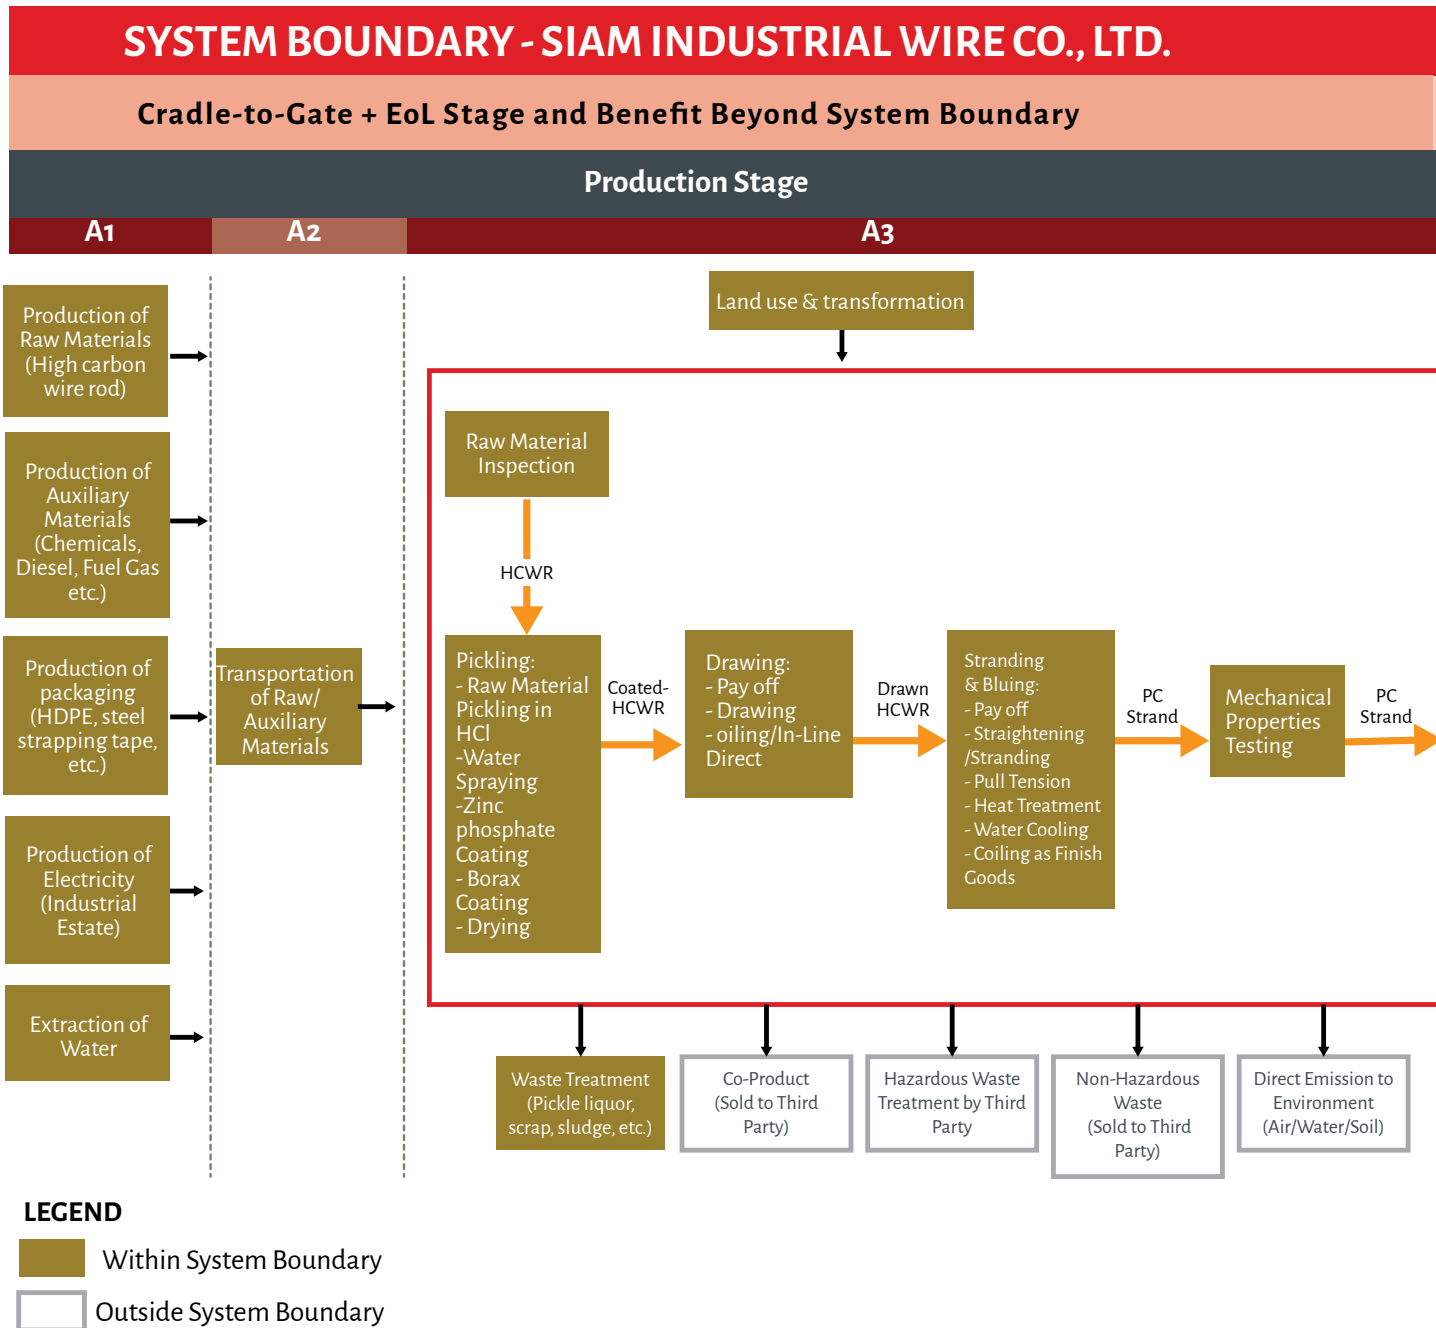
SYSTEM BOUNDARY - SIAM INDUSTRIAL WIRE CO., LTD.

Cradle-to-Gate + EoL Stage and Benefit Beyond System Boundary

Production Stage

A1

A2

A3

Production of Raw Materials (High carbon wire rod)

Production of Auxiliary Materials (Chemicals, Diesel, Fuel Gas etc.)

Production of packaging (HDPE, steel strapping tape, etc.)

Production of Electricity (Industrial Estate)

Extraction of Water

Transportation of Raw/ Auxiliary Materials

Land use & transformation

Raw Material Inspection

HCWR

Pickling:
- Raw Material Pickling in HCl
-Water Spraying
-Zinc phosphate Coating
- Borax Coating
- Drying

Coated-HCWR

Drawing:
- Pay off
- Drawing
- oiling/In-Line Direct

Drawn HCWR

Stranding & Bluing:
- Pay off
- Straightening /Stranding
- Pull Tension
- Heat Treatment
- Water Cooling
- Coiling as Finish Goods

PC Strand

Mechanical Properties Testing

PC Strand

Waste Treatment (Pickle liquor, scrap, sludge, etc.)

Co-Product (Sold to Third Party)

Hazardous Waste Treatment by Third Party

Non-Hazardous Waste (Sold to Third Party)

Direct Emission to Environment (Air/Water/Soil)

LEGEND

Within System Boundary

Outside System Boundary